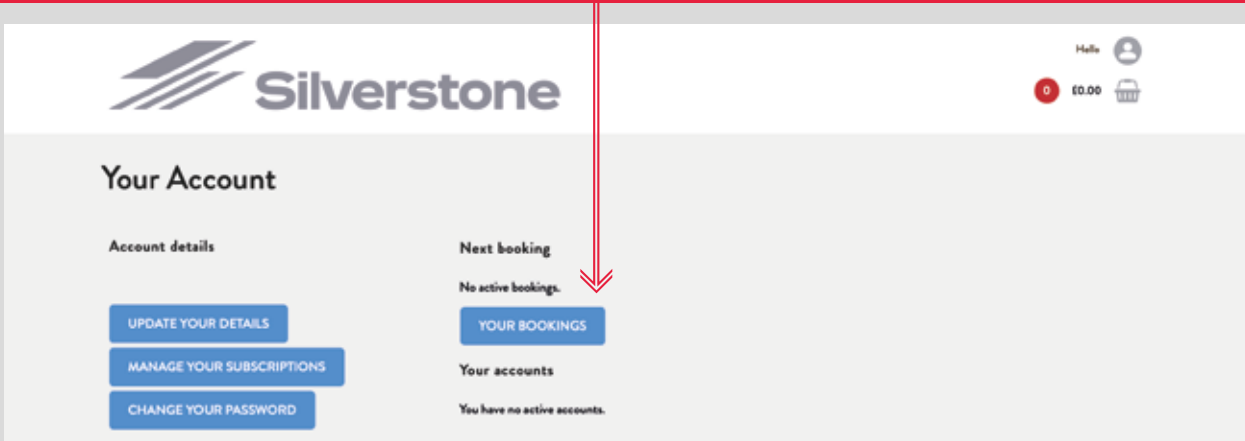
Silverstone

Hello

0 £0.00

Your Account

Account details

UPDATE YOUR DETAILS

MANAGE YOUR SUBSCRIPTIONS

CHANGE YOUR PASSWORD

Next booking

No active bookings.

YOUR BOOKINGS

Your accounts

You have no active accounts.